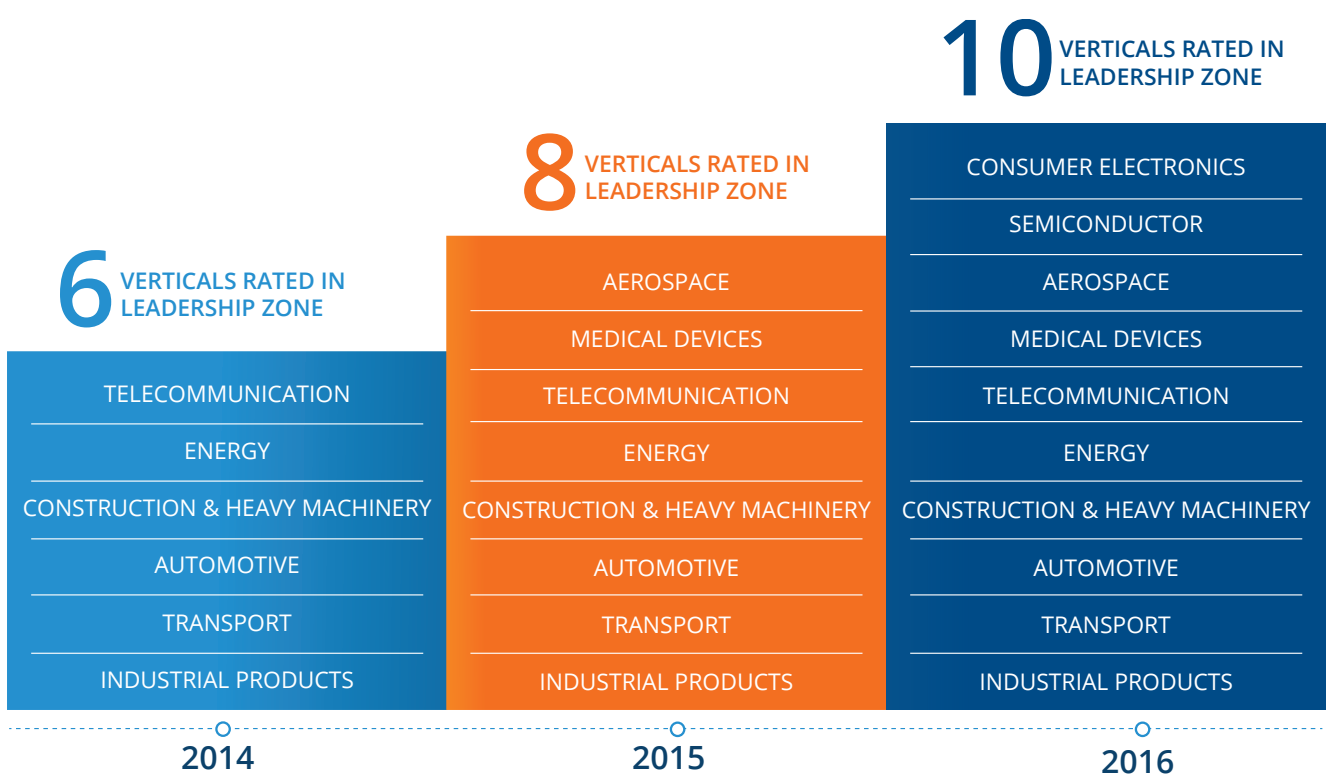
6 VERTICALS RATED IN LEADERSHIP ZONE

TELECOMMUNICATION
ENERGY
CONSTRUCTION & HEAVY MACHINERY
AUTOMOTIVE
TRANSPORT
INDUSTRIAL PRODUCTS

2014

8 VERTICALS RATED IN LEADERSHIP ZONE

AEROSPACE
MEDICAL DEVICES
TELECOMMUNICATION
ENERGY
CONSTRUCTION & HEAVY MACHINERY
AUTOMOTIVE
TRANSPORT
INDUSTRIAL PRODUCTS

2015

10 VERTICALS RATED IN LEADERSHIP ZONE

CONSUMER ELECTRONICS
SEMICONDUCTOR
AEROSPACE
MEDICAL DEVICES
TELECOMMUNICATION
ENERGY
CONSTRUCTION & HEAVY MACHINERY
AUTOMOTIVE
TRANSPORT
INDUSTRIAL PRODUCTS

2016